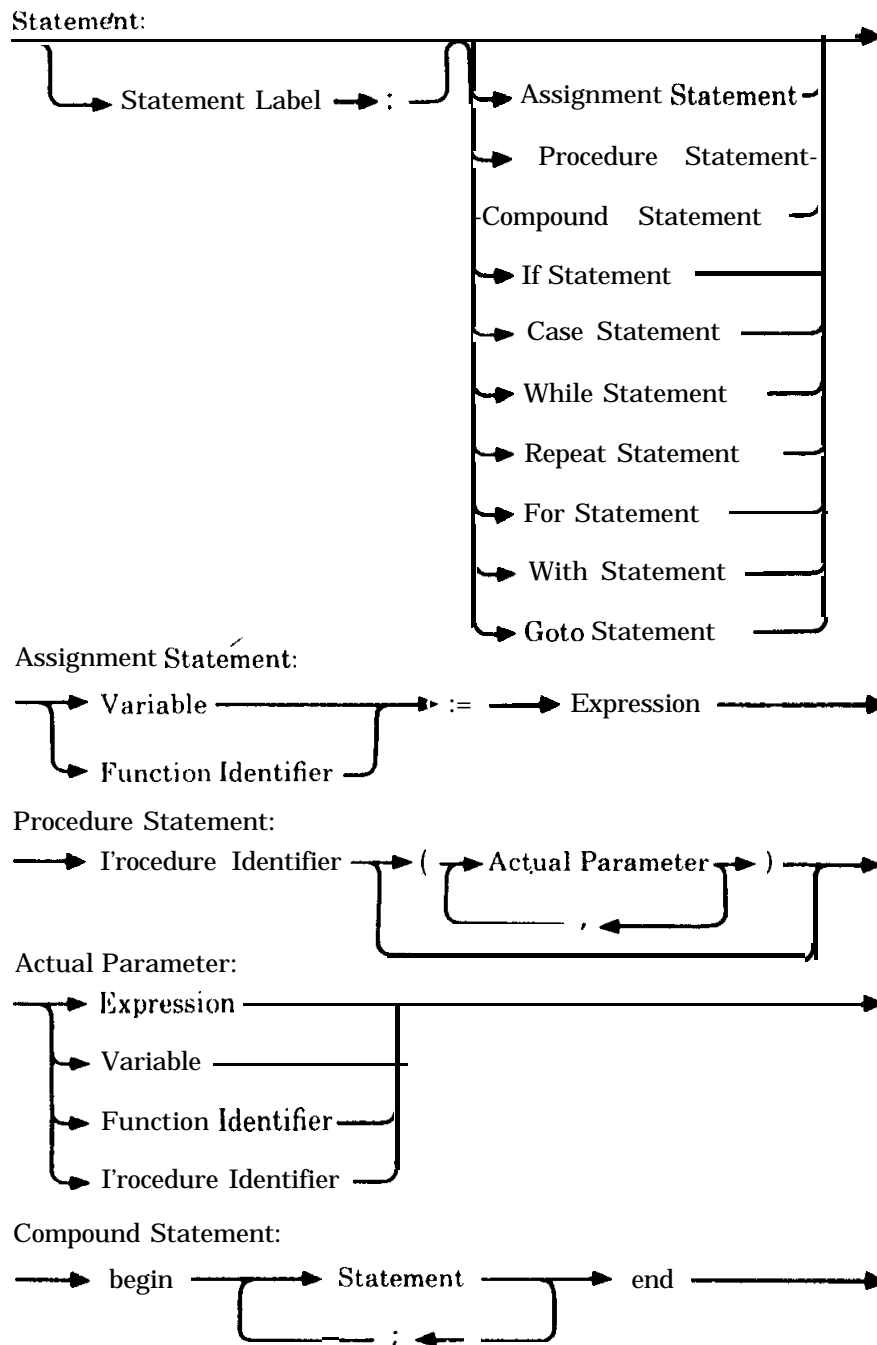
Statement:

Statement Label : 

Assignment Statement

Procedure Statement

Compound Statement

If Statement

Case Statement

While Statement

Repeat Statement

For Statement

With Statement

Goto Statement

Assignment Statement:

Variable := Expression

Function Identifier

Procedure Statement:

I'rocedure Identifier ( Actual Parameter )

,

Actual Parameter:

Expression

Variable

Function Identifier

I'rocedure Identifier

Compound Statement:

begin Statement end

;